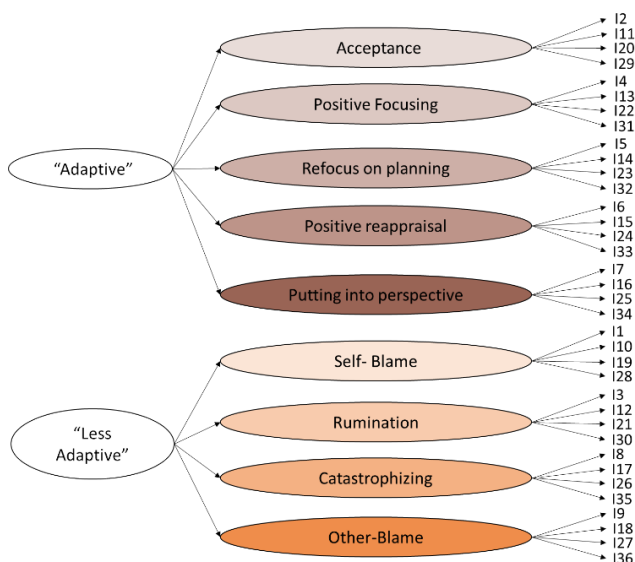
"Adaptive"

Acceptance
I2
I11
I20
I29

Positive Focusing
I4
I13
I22
I31

Refocus on planning
I5
I14
I23
I32

Positive reappraisal
I6
I15
I24
I33

Putting into perspective
I7
I16
I25
I34

"Less Adaptive"

Self- Blame
I1
I10
I19
I28

Rumination
I3
I12
I21
I30

Catastrophizing
I8
I17
I26
I35

Other-Blame
I9
I18
I27
I36